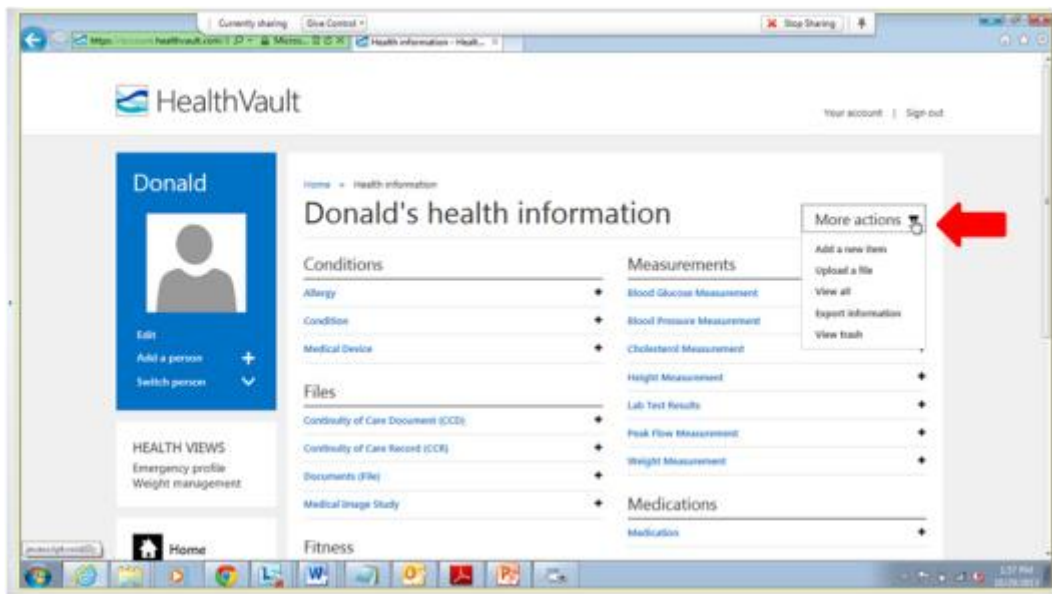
Currently sharing | Give Control | Stop Sharing

https://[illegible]healthvault.com | Micro... | Health information - Healt...

HealthVault

Your account | Sign out

Donald

Edit

Add a person

Switch person

HEALTH VIEWS

Emergency profile

Weight management

Home

Home » Health information

Donald's health information

More actions

Add a new item

Upload a file

View all

Export information

View trash

Conditions

Allergy

Condition

Medical Device

Files

Continuity of Care Document (CCD)

Continuity of Care Record (CCR)

Documents (File)

Medical Image Study

Fitness

Measurements

Blood Glucose Measurement

Blood Pressure Measurement

Cholesterol Measurement

Height Measurement

Lab Test Results

Peak Flow Measurement

Weight Measurement

Medications

Medication

1:57 PM
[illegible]